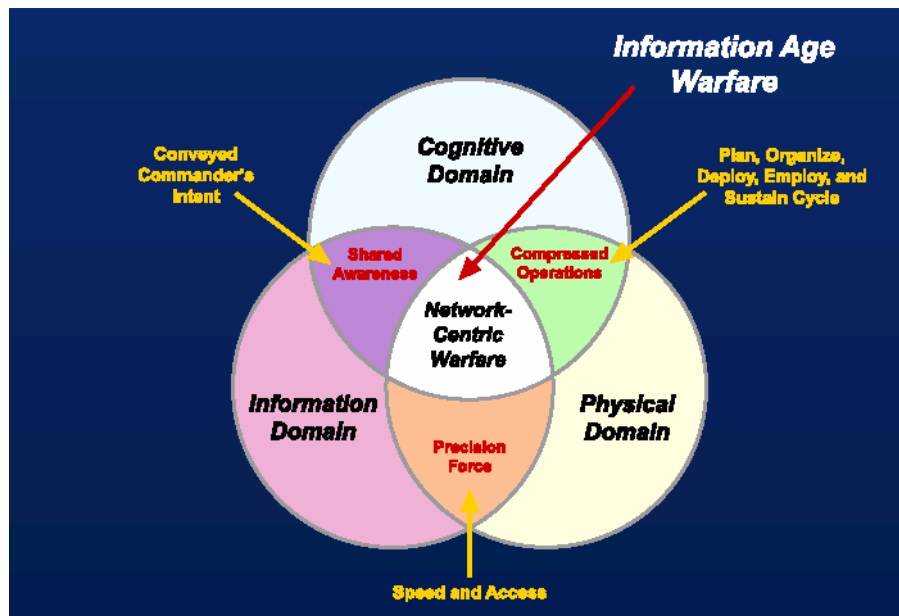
Information Age Warfare

Conveyed Commander's Intent

Cognitive Domain

Plan, Organize, Deploy, Employ, and Sustain Cycle

Shared Awareness

Compressed Operations

Network-Centric Warfare

Information Domain

Physical Domain

Precision Force

Speed and Access